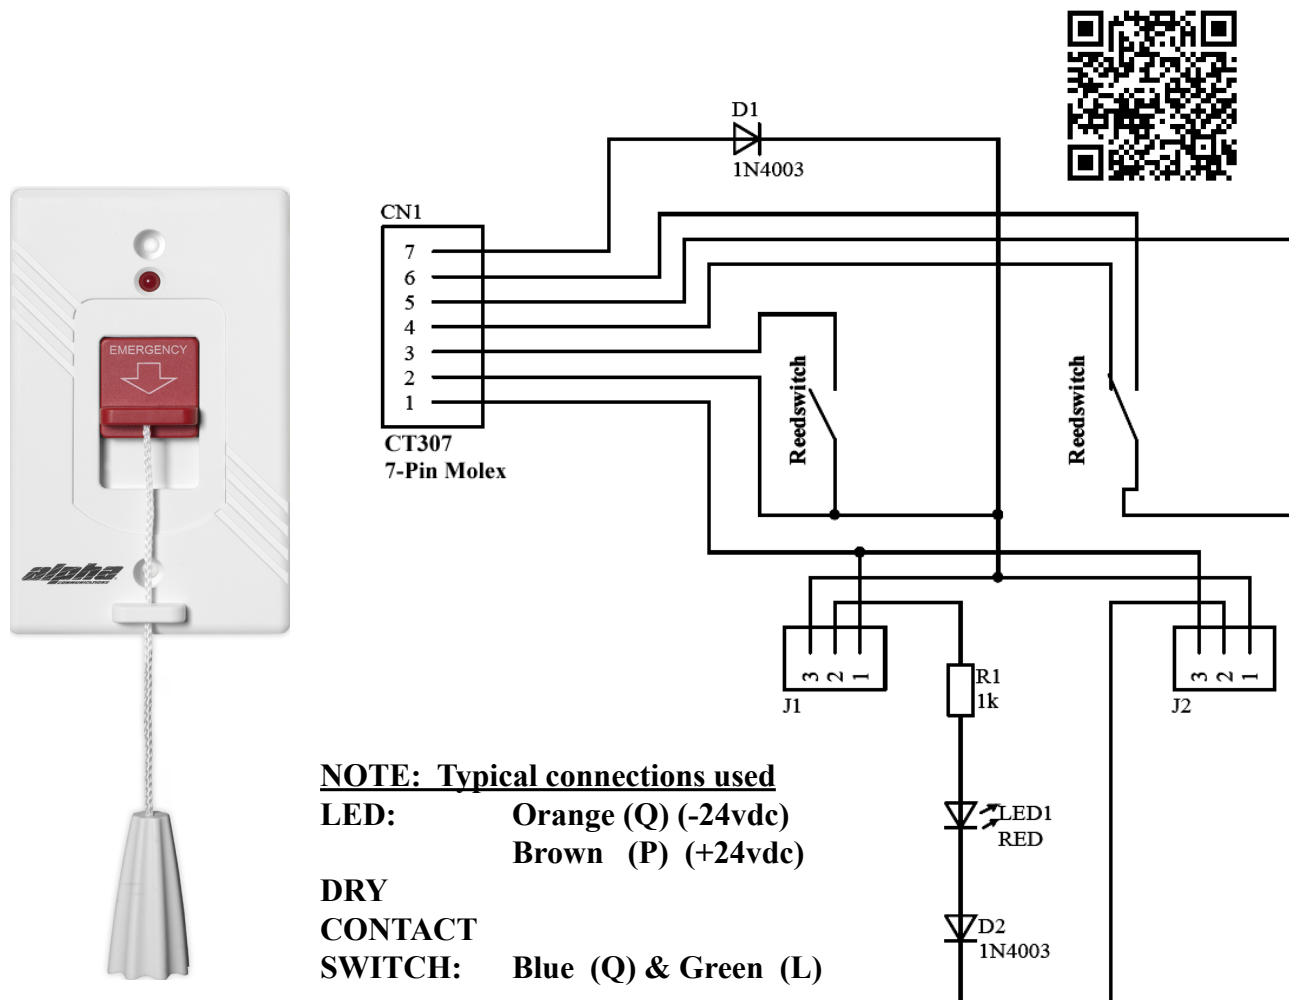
EMERGENCY

alpha
COMMUNICATIONS

D1
1N4003

CN1
7
6
5
4
3
2
1
CT307
7-Pin Molex

Reedswitch

Reedswitch

3 2 1
J1

R1
1k

3 2 1
J2

LED1
RED

D2
1N4003

NOTE: Typical connections used
LED: Orange (Q) (-24vdc)
Brown (P) (+24vdc)
DRY
CONTACT
SWITCH: Blue (Q) & Green (L)